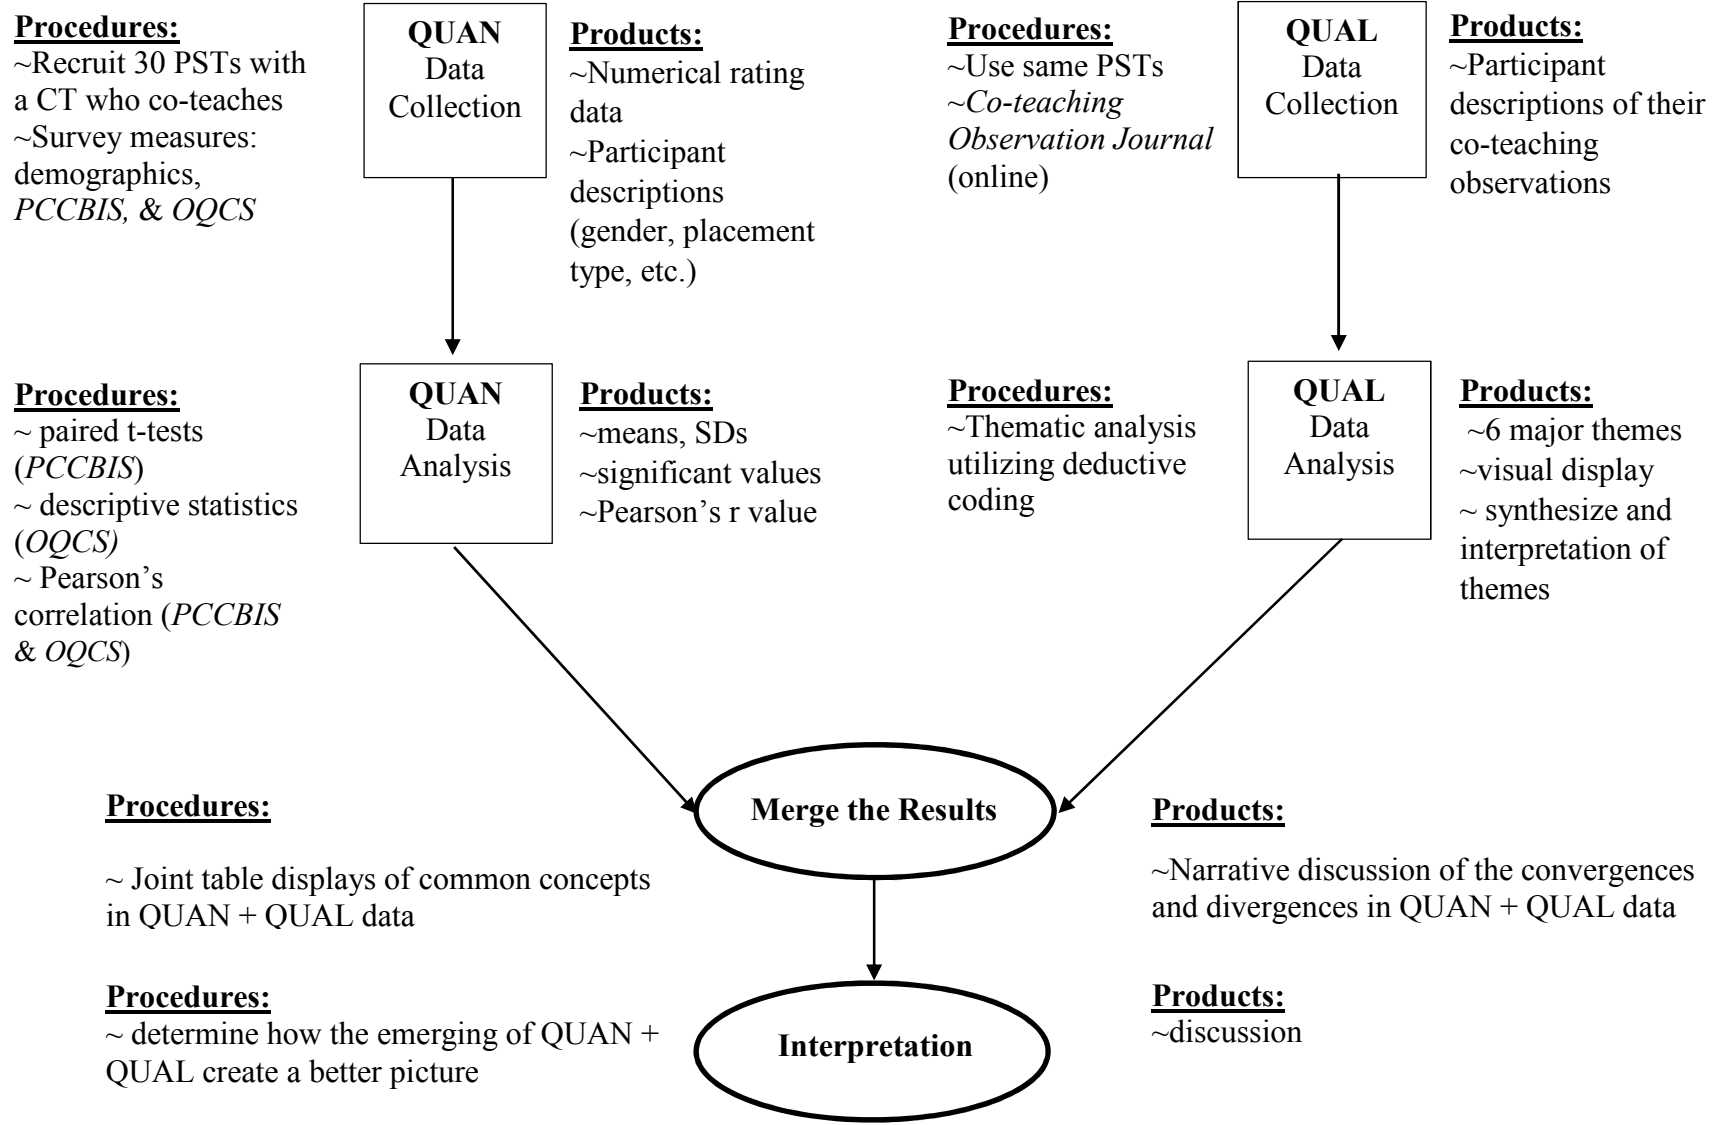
**Procedures:**
~Recruit 30 PSTs with a CT who co-teaches
~Survey measures: demographics, *PCCBIS,* & *OQCS*

**QUAN** Data Collection

**Products:**
~Numerical rating data
~Participant descriptions (gender, placement type, etc.)

**Procedures:**
~Use same PSTs
~*Co-teaching Observation Journal* (online)

**QUAL** Data Collection

**Products:**
~Participant descriptions of their co-teaching observations

**Procedures:**
~ paired t-tests (*PCCBIS*)
~ descriptive statistics (*OQCS)*
~ Pearson's correlation (*PCCBIS* & *OQCS*)

**QUAN** Data Analysis

**Products:**
~means, SDs
~significant values
~Pearson's r value

**Procedures:**
~Thematic analysis utilizing deductive coding

**QUAL** Data Analysis

**Products:**
~6 major themes
~visual display
~ synthesize and interpretation of themes

**Procedures:**

~ Joint table displays of common concepts in QUAN + QUAL data

**Merge the Results**

**Products:**

~Narrative discussion of the convergences and divergences in QUAN + QUAL data

**Procedures:**
~ determine how the emerging of QUAN + QUAL create a better picture

**Interpretation**

**Products:**
~discussion